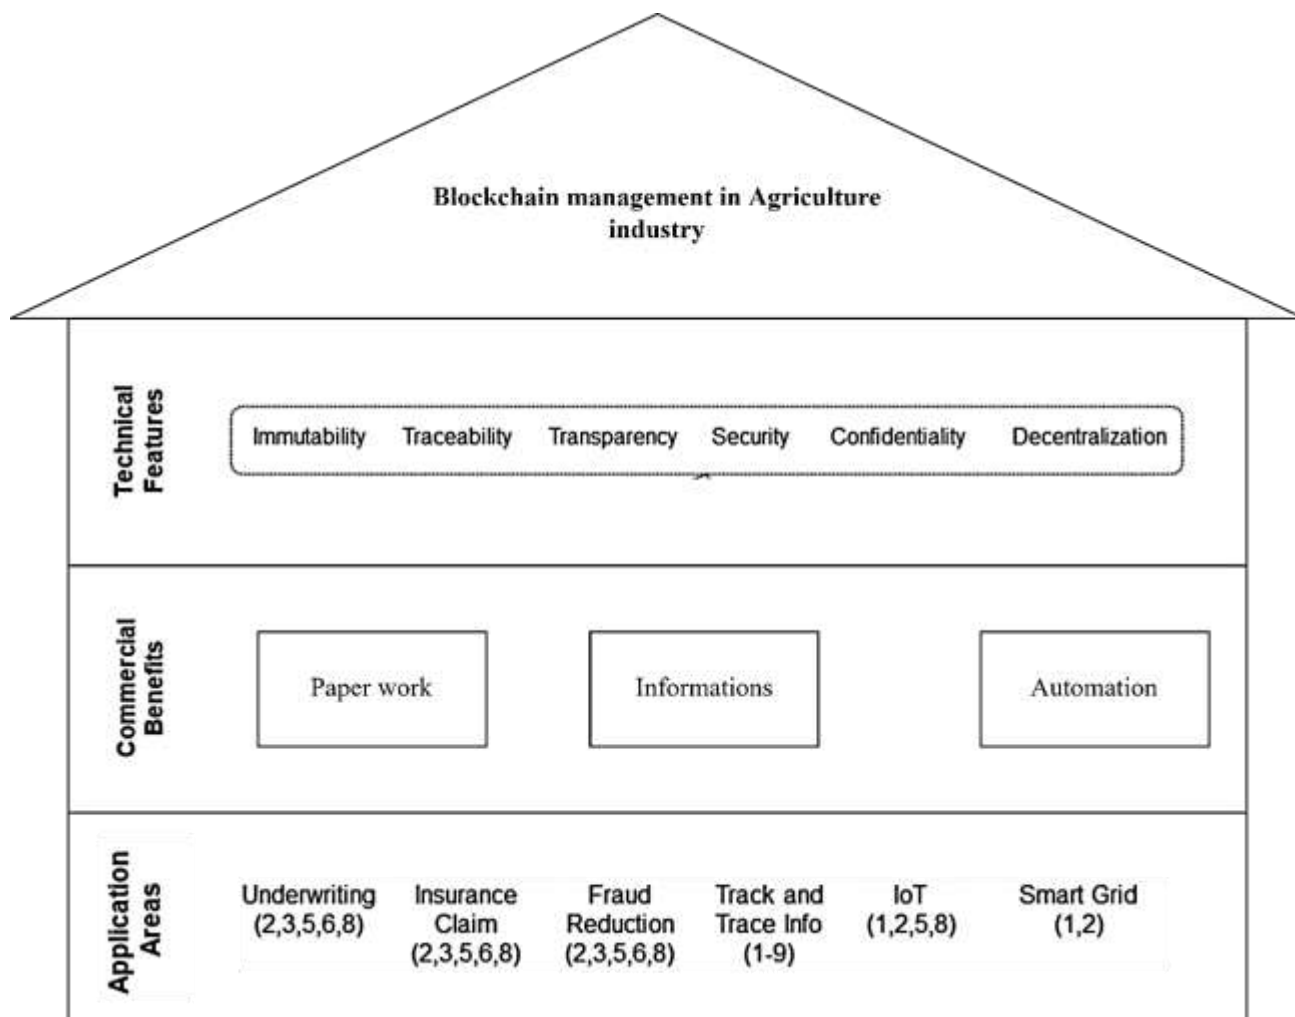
Blockchain management in Agriculture industry

Technical Features

Immutability Traceability Transparency Security Confidentiality Decentralization

Commercial Benefits

Paper work

Informations

Automation

Application Areas

Underwriting (2,3,5,6,8)

Insurance Claim (2,3,5,6,8)

Fraud Reduction (2,3,5,6,8)

Track and Trace Info (1-9)

IoT (1,2,5,8)

Smart Grid (1,2)